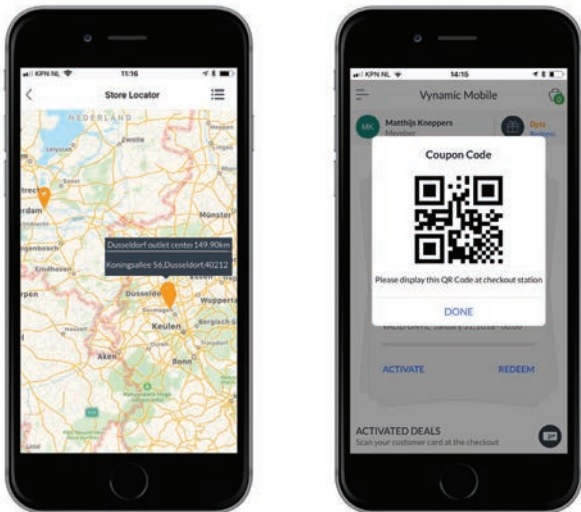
KPN NL 11:16

Store Locator

NEDERLAND

Zwolle

Münster

rdam

Eindhoven

Dusseldorf outlet center 149.90km

Koningsallee 56,Dusseldorf,40212

Dusseldo

Wuppert

Keulen

Aken

Bonn

KPN NL 14:15

Vynamic Mobile

MK

Matthijs Kneppers

Member

Coupon Code

Please display this QR Code at checkout station

DONE

VALID UNTIL January 31, 2018 - 00:00

ACTIVATE

REDEEM

ACTIVATED DEALS

Scan your customer card at the checkout